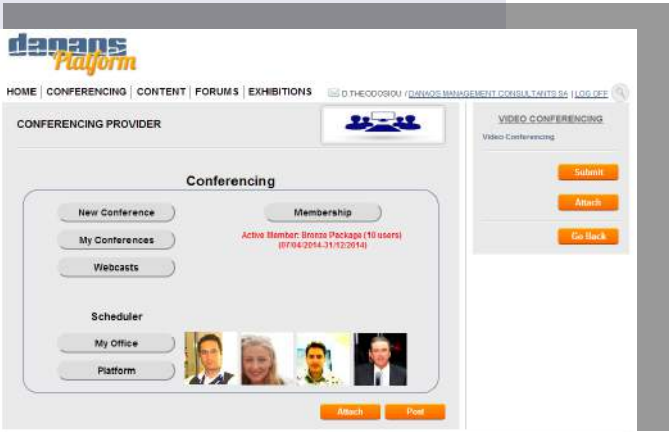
danaos Platform

HOME | CONFERENCING | CONTENT | FORUMS | EXHIBITIONS

D.THEODOSIOU / DANAOS MANAGEMENT CONSULTANTS SA | LOG OFF

CONFERENCING PROVIDER

Conferencing

New Conference

My Conferences

Webcasts

Membership

Active Member: Bronze Package (10 users) (07/04/2014-31/12/2014)

Scheduler

My Office

Platform

Attach

Post

VIDEO CONFERENCING

Video Conferencing

Submit

Attach

Go Back